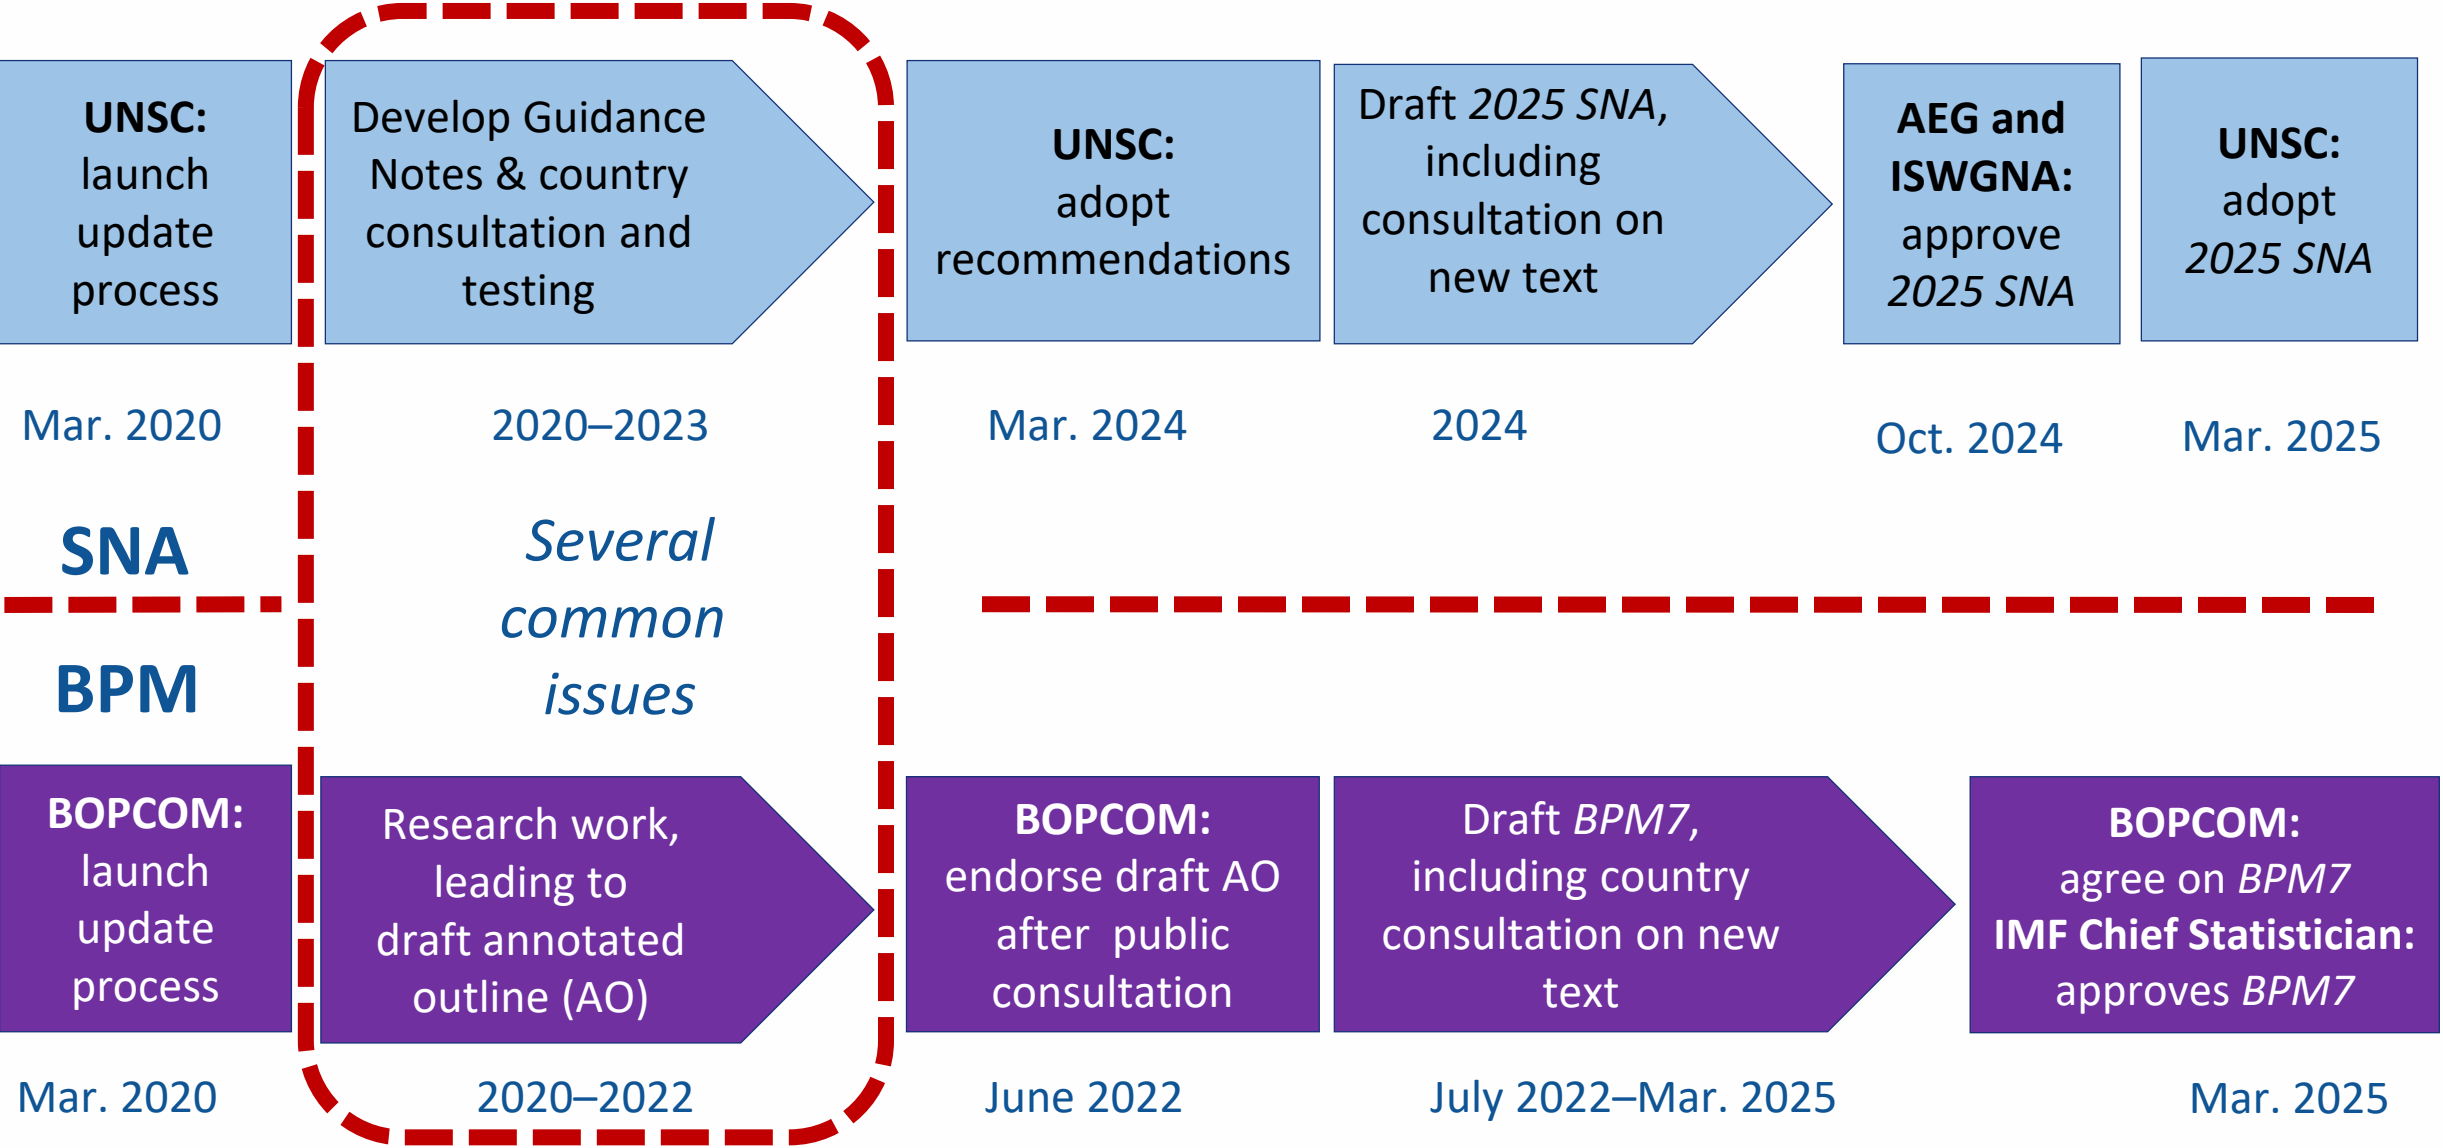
**UNSC:** launch update process

Develop Guidance Notes & country consultation and testing

**UNSC:** adopt recommendations

Draft *2025 SNA*, including consultation on new text

**AEG and ISWGNA:** approve *2025 SNA*

**UNSC:** adopt *2025 SNA*

Mar. 2020

2020–2023

Mar. 2024

2024

Oct. 2024

Mar. 2025

**SNA**

*Several common issues*

**BPM**

**BOPCOM:** launch update process

Research work, leading to draft annotated outline (AO)

**BOPCOM:** endorse draft AO after public consultation

Draft *BPM7*, including country consultation on new text

**BOPCOM:** agree on *BPM7* **IMF Chief Statistician:** approves *BPM7*

Mar. 2020

2020–2022

June 2022

July 2022–Mar. 2025

Mar. 2025